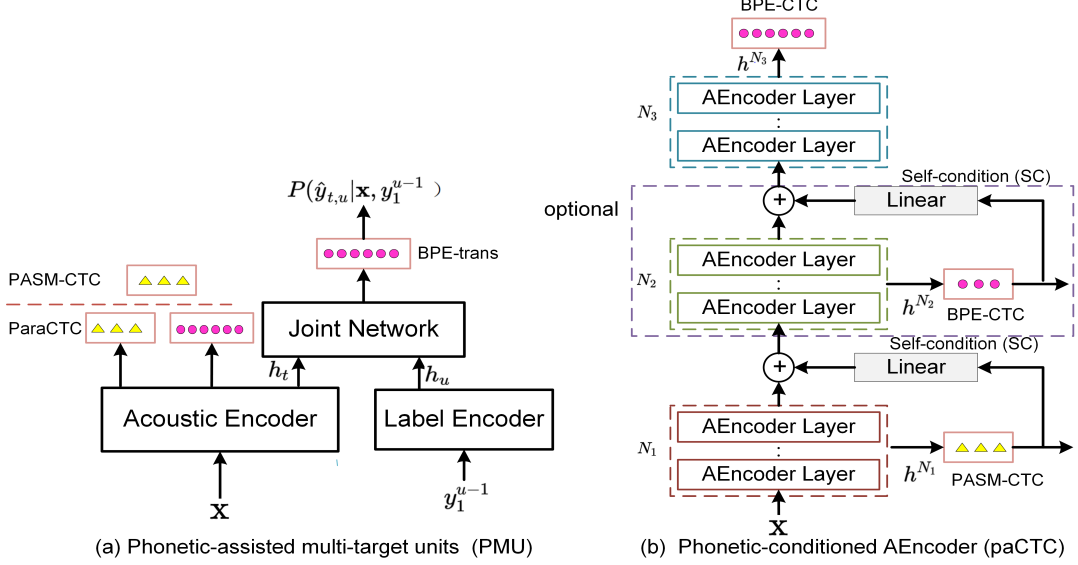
$P(\hat{y}_{t,u}|\mathbf{x}, y_1^{u-1})$

BPE-trans

PASM-CTC

ParaCTC

Joint Network

$h_t$

$h_u$

Acoustic Encoder

Label Encoder

$\mathbf{x}$

$y_1^{u-1}$

(a) Phonetic-assisted multi-target units (PMU)

BPE-CTC

$h^{N_3}$

$N_3$

AEncoder Layer

:

AEncoder Layer

Self-condition (SC)

optional

Linear

$N_2$

AEncoder Layer

:

AEncoder Layer

$h^{N_2}$

BPE-CTC

Self-condition (SC)

Linear

$N_1$

AEncoder Layer

:

AEncoder Layer

$h^{N_1}$

PASM-CTC

$\mathbf{x}$

(b) Phonetic-conditioned AEncoder (paCTC)